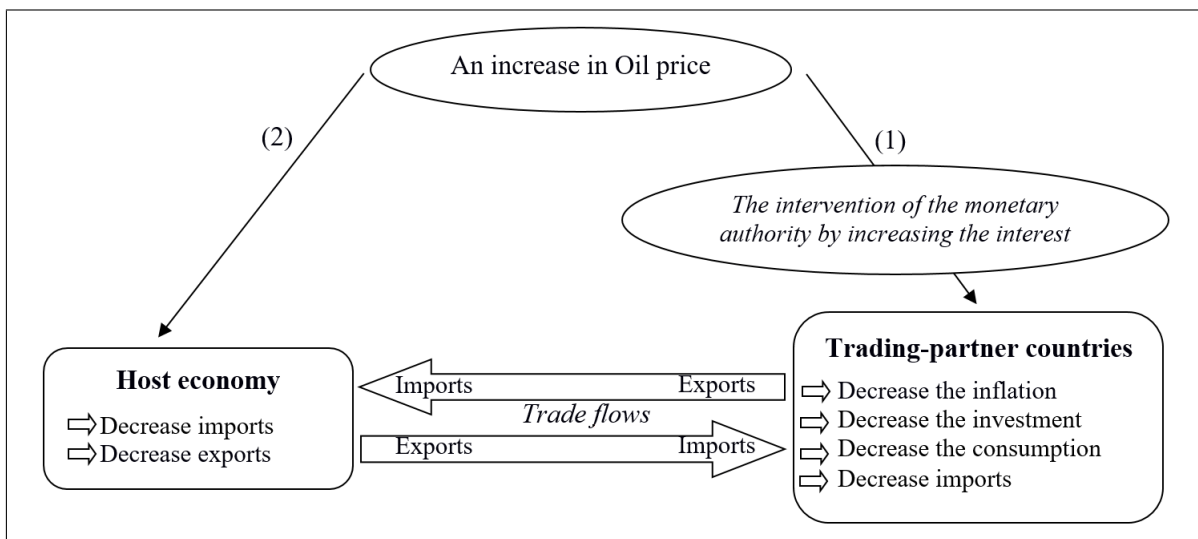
An increase in Oil price

(2)

(1)

The intervention of the monetary authority by increasing the interest

Host economy

⇨Decrease imports
⇨Decrease exports

Imports

Exports

Trade flows

Exports

Imports

Trading-partner countries

⇨ Decrease the inflation
⇨ Decrease the investment
⇨ Decrease the consumption
⇨ Decrease imports